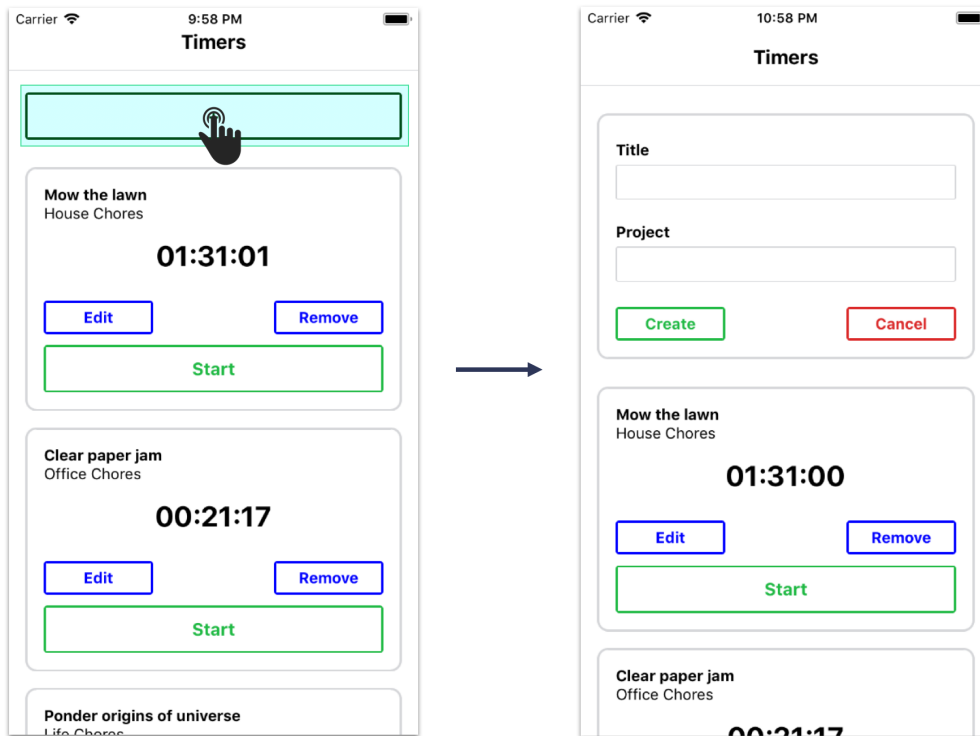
Carrier 9:58 PM

Timers

Mow the lawn
House Chores

01:31:01

Edit Remove

Start

Clear paper jam
Office Chores

00:21:17

Edit Remove

Start

Ponder origins of universe
Life Chores

Carrier 10:58 PM

Timers

Title

Project

Create Cancel

Mow the lawn
House Chores

01:31:00

Edit Remove

Start

Clear paper jam
Office Chores

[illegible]